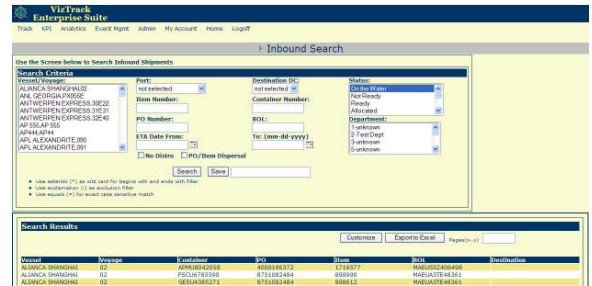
VizTrack
Enterprise Suite

Track KPI Analytics Event Mgmt Admin My Account Home Logoff

Inbound Search

Use the Screen below to Search Inbound Shipments

Search Criteria

Vessel/Voyage:
ALIANCA SHANGHAI,02
ANL GEORGIA,PX806E
ANTWERPEN EXPRESS,30E22
ANTWERPEN EXPRESS,31E31
ANTWERPEN EXPRESS,32E40
AP 555,AP 555
AP444,AP444
APL ALEXANDRITE,090
APL ALEXANDRITE,091

Port:
not selected

Item Number:

PO Number:

ETA Date From:

Destination DC:
not selected

Container Number:

BOL:

To: (mm-dd-yyyy)

Status:
On the Water
Not Ready
Ready
Allocated

Department:
1-unknown
2-Test Dept
3-unknown
5-unknown

No Distro PO/Item Dispersal

Search Save

• Use asterisk (*) as wild card for begins with and ends with filter
• Use exclamation (!) as exclusion filter
• Use equals (=) for exact case sensitive match

Search Results

Customize Export to Excel Pages(n,n)

| Vessel | Voyage | Container | PO | Item | BOL | Destination |
|---|---|---|---|---|---|---|
| ALIANCA SHANGHAI | 02 | APMU8842038 | 4000196373 | 1716577 | MAEUSS2406498 | |
| ALIANCA SHANGHAI | 02 | FSCU6785590 | 8751082484 | 898900 | MAEUASTE48361 | |
| ALIANCA SHANGHAI | 02 | GESU4385271 | 8751082484 | 898812 | MAEUASTE48361 | |